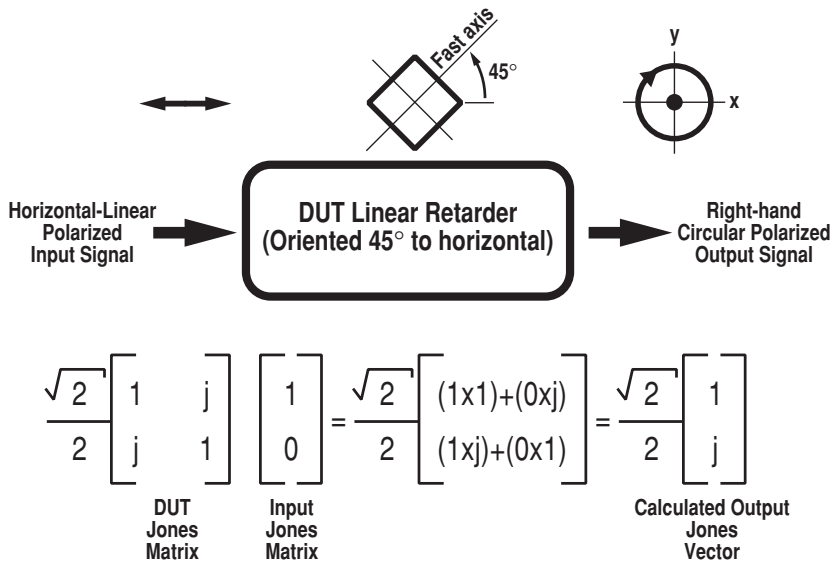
Fast axis

45°

y

x

Horizontal-Linear Polarized Input Signal

DUT Linear Retarder (Oriented 45° to horizontal)

Right-hand Circular Polarized Output Signal

$\frac{\sqrt{2}}{2}\begin{bmatrix} 1 & j \\ j & 1 \end{bmatrix} \begin{bmatrix} 1 \\ 0 \end{bmatrix} = \frac{\sqrt{2}}{2}\begin{bmatrix} (1x1)+(0xj) \\ (1xj)+(0x1) \end{bmatrix} = \frac{\sqrt{2}}{2}\begin{bmatrix} 1 \\ j \end{bmatrix}$

DUT Jones Matrix

Input Jones Matrix

Calculated Output Jones Vector